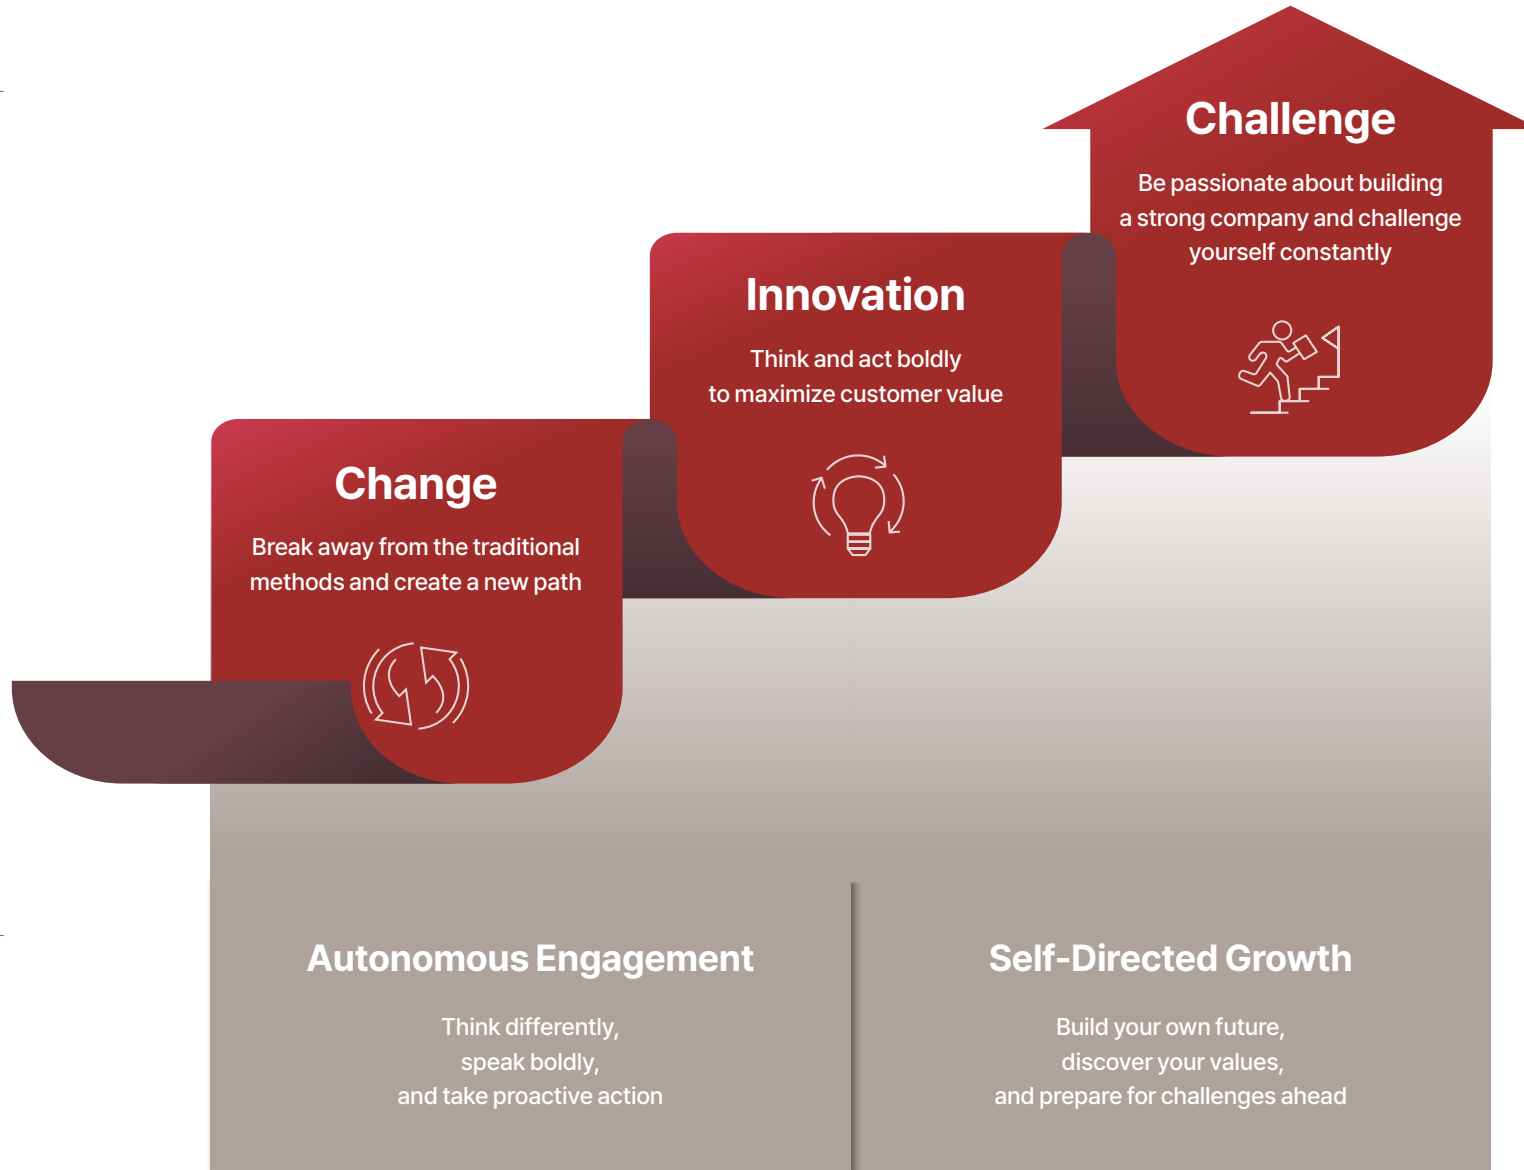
Change

Break away from the traditional methods and create a new path

Innovation

Think and act boldly
to maximize customer value

Challenge

Be passionate about building a strong company and challenge yourself constantly

Autonomous Engagement

Think differently,
speak boldly,
and take proactive action

Self-Directed Growth

Build your own future,
discover your values,
and prepare for challenges ahead